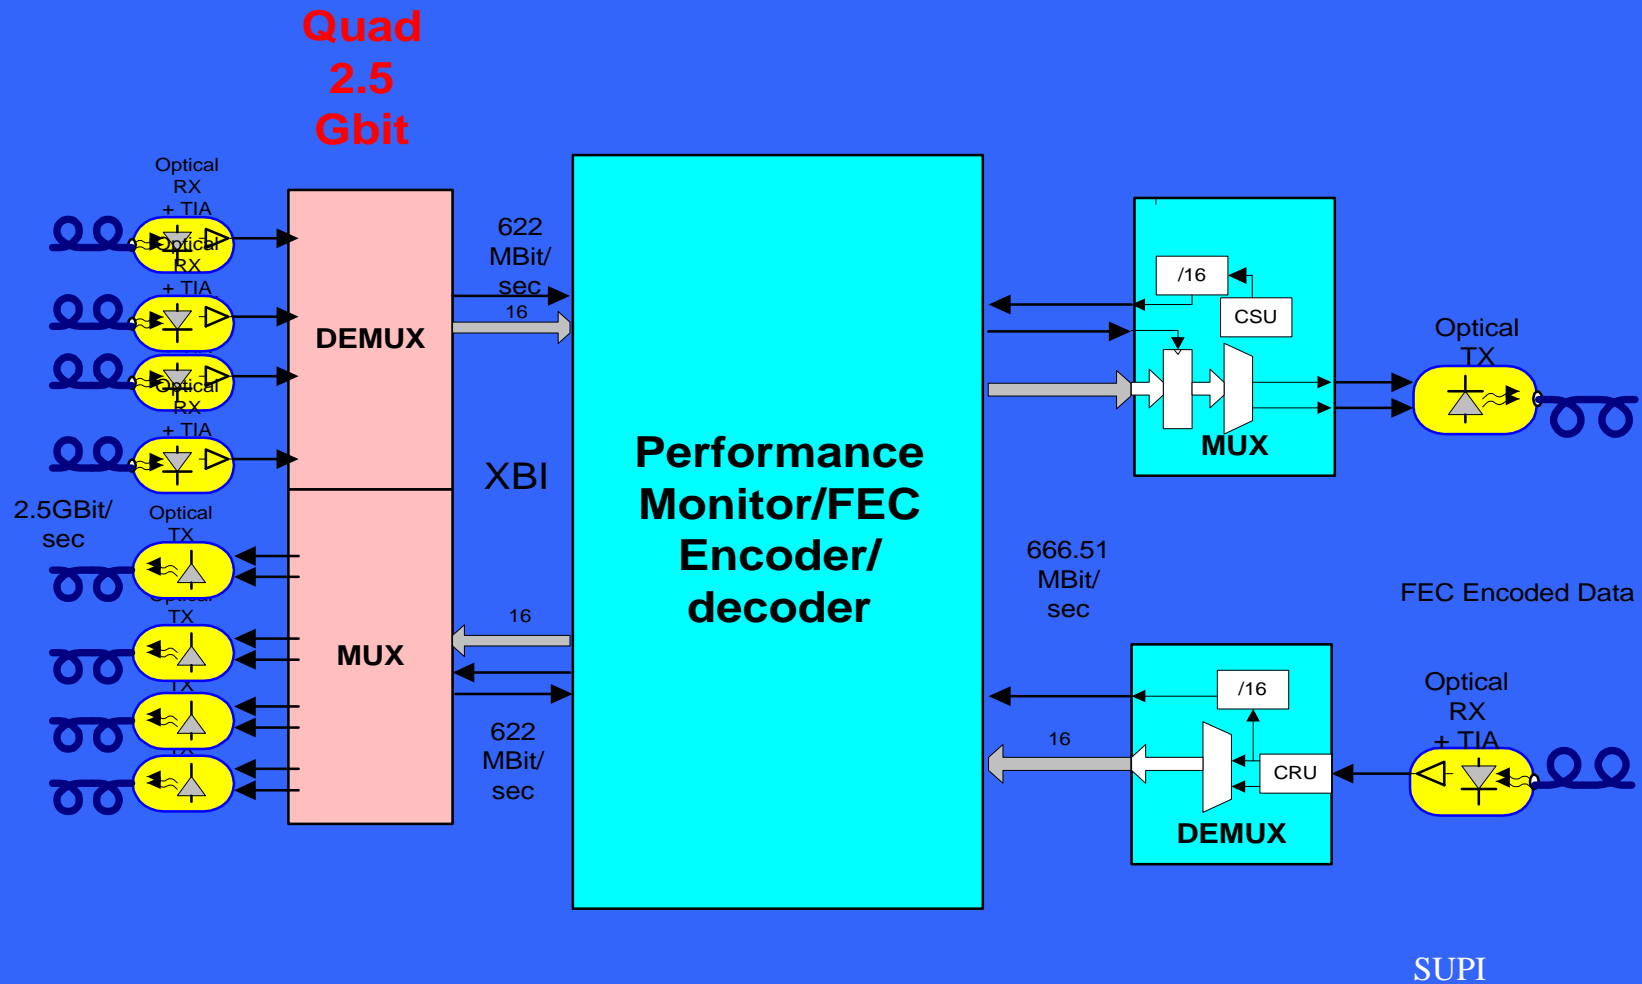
Quad 2.5 Gbit

Optical RX + TIA

Optical RX + TIA

Optical RX + TIA

DEMUX

622 MBit/ sec

16

XBI

2.5GBit/ sec

Optical TX

TX

TX

MUX

16

622 MBit/ sec

Performance Monitor/FEC Encoder/ decoder

/16

CSU

MUX

Optical TX

666.51 MBit/ sec

FEC Encoded Data

/16

16

CRU

DEMUX

Optical RX + TIA

SUPI